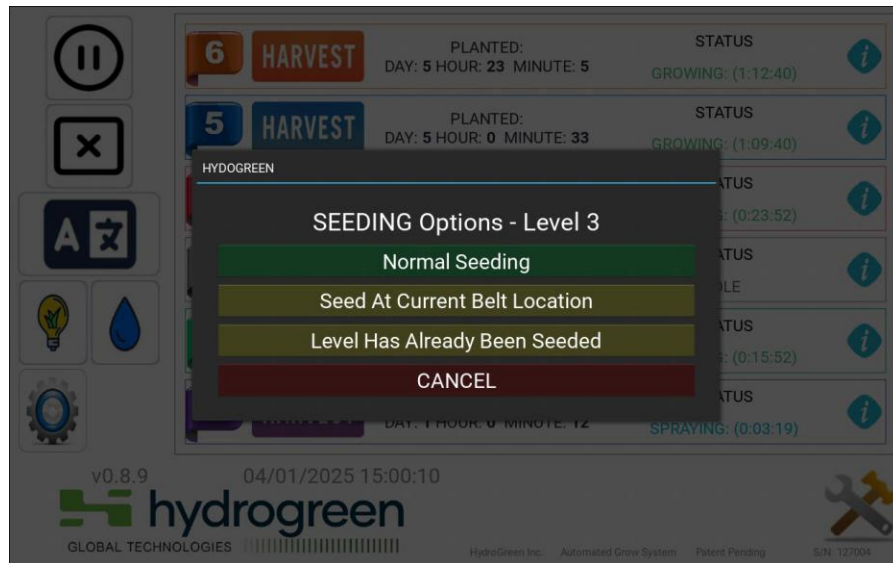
6 HARVEST PLANTED: DAY: 5 HOUR: 23 MINUTE: 5 STATUS GROWING: (1:12:40)

5 HARVEST PLANTED: DAY: 5 HOUR: 0 MINUTE: 33 STATUS GROWING: (1:09:40)

HYDOGREEN

SEEDING Options - Level 3

Normal Seeding

Seed At Current Belt Location

Level Has Already Been Seeded

CANCEL

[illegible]TUS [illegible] (0:23:52)

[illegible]TUS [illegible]LE

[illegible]TUS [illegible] (0:15:52)

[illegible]TUS SPRAYING: (0:03:19)

DAY: 1 HOUR: 0 MINUTE: 12

v0.8.9 04/01/2025 15:00:10

hydrogreen GLOBAL TECHNOLOGIES

HydroGreen Inc. Automated Grow System Patent Pending S/N: 127004